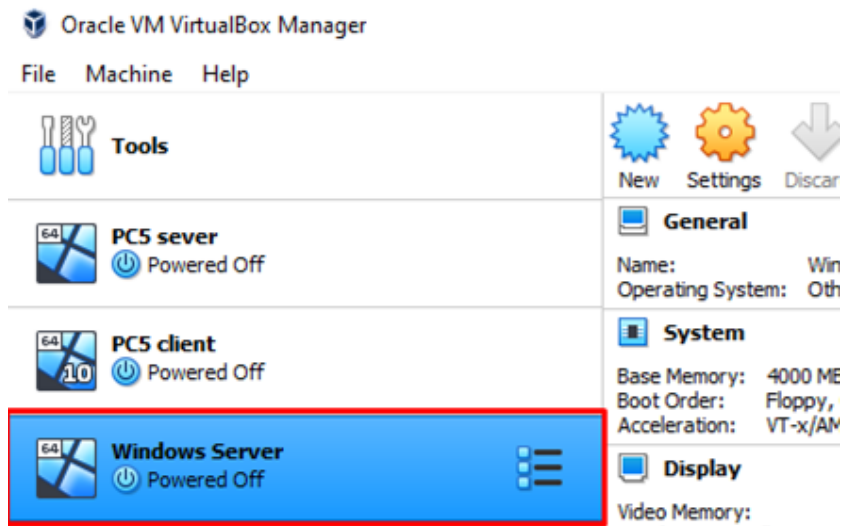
Oracle VM VirtualBox Manager

File Machine Help

Tools

64 PC5 sever
Powered Off

64 10 PC5 client
Powered Off

64 Windows Server
Powered Off

New Settings Discar

General

Name: Win
Operating System: Oth

System

Base Memory: 4000 ME
Boot Order: Floppy,
Acceleration: VT-x/AM

Display

Video Memory: